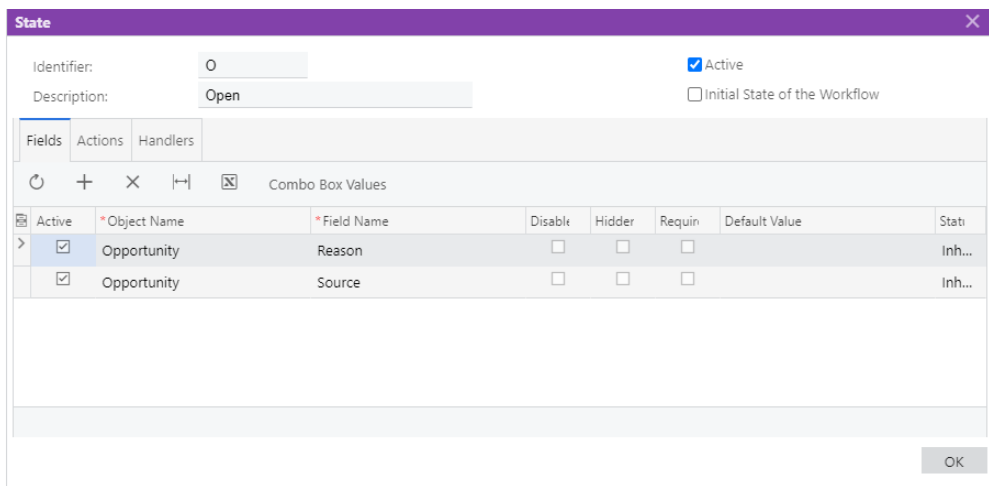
State

Identifier: O
Description: Open

Active
Initial State of the Workflow

Fields Actions Handlers

Combo Box Values

| Active | *Object Name | *Field Name | Disable | Hidden | Require | Default Value | Statu |
|---|---|---|---|---|---|---|---|
| ☑ | Opportunity | Reason | ☐ | ☐ | ☐ | | Inh... |
| ☑ | Opportunity | Source | ☐ | ☐ | ☐ | | Inh... |

OK